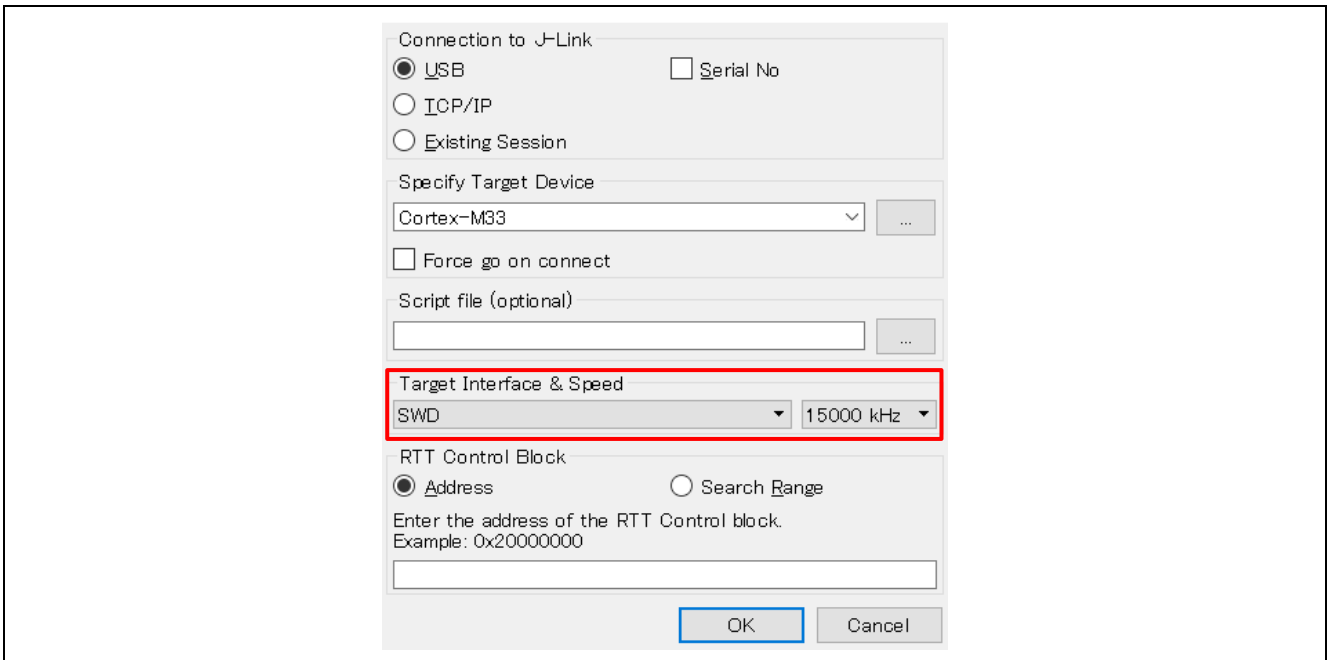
Connection to J-Link

USB

Serial No

TCP/IP

Existing Session

Specify Target Device

Cortex-M33

...

Force go on connect

Script file (optional)

...

Target Interface & Speed

SWD

15000 kHz

RTT Control Block

Address

Search Range

Enter the address of the RTT Control block.
Example: 0x20000000

OK

Cancel